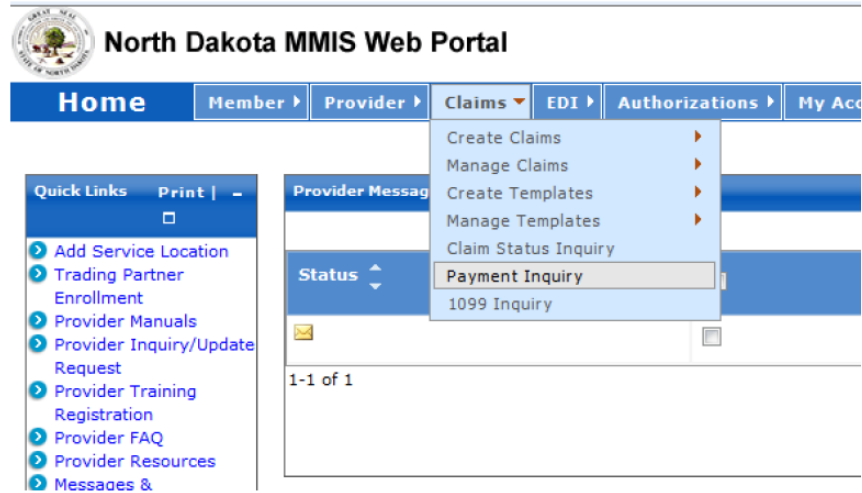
GREAT SEAL STATE OF NORTH DAKOTA

North Dakota MMIS Web Portal

Home | Member | Provider | Claims | EDI | Authorizations | My Acc

Create Claims
Manage Claims
Create Templates
Manage Templates
Claim Status Inquiry
Payment Inquiry
1099 Inquiry

Quick Links Print | -

Add Service Location
Trading Partner Enrollment
Provider Manuals
Provider Inquiry/Update Request
Provider Training Registration
Provider FAQ
Provider Resources
Messages &

Provider Messag

Status

1-1 of 1